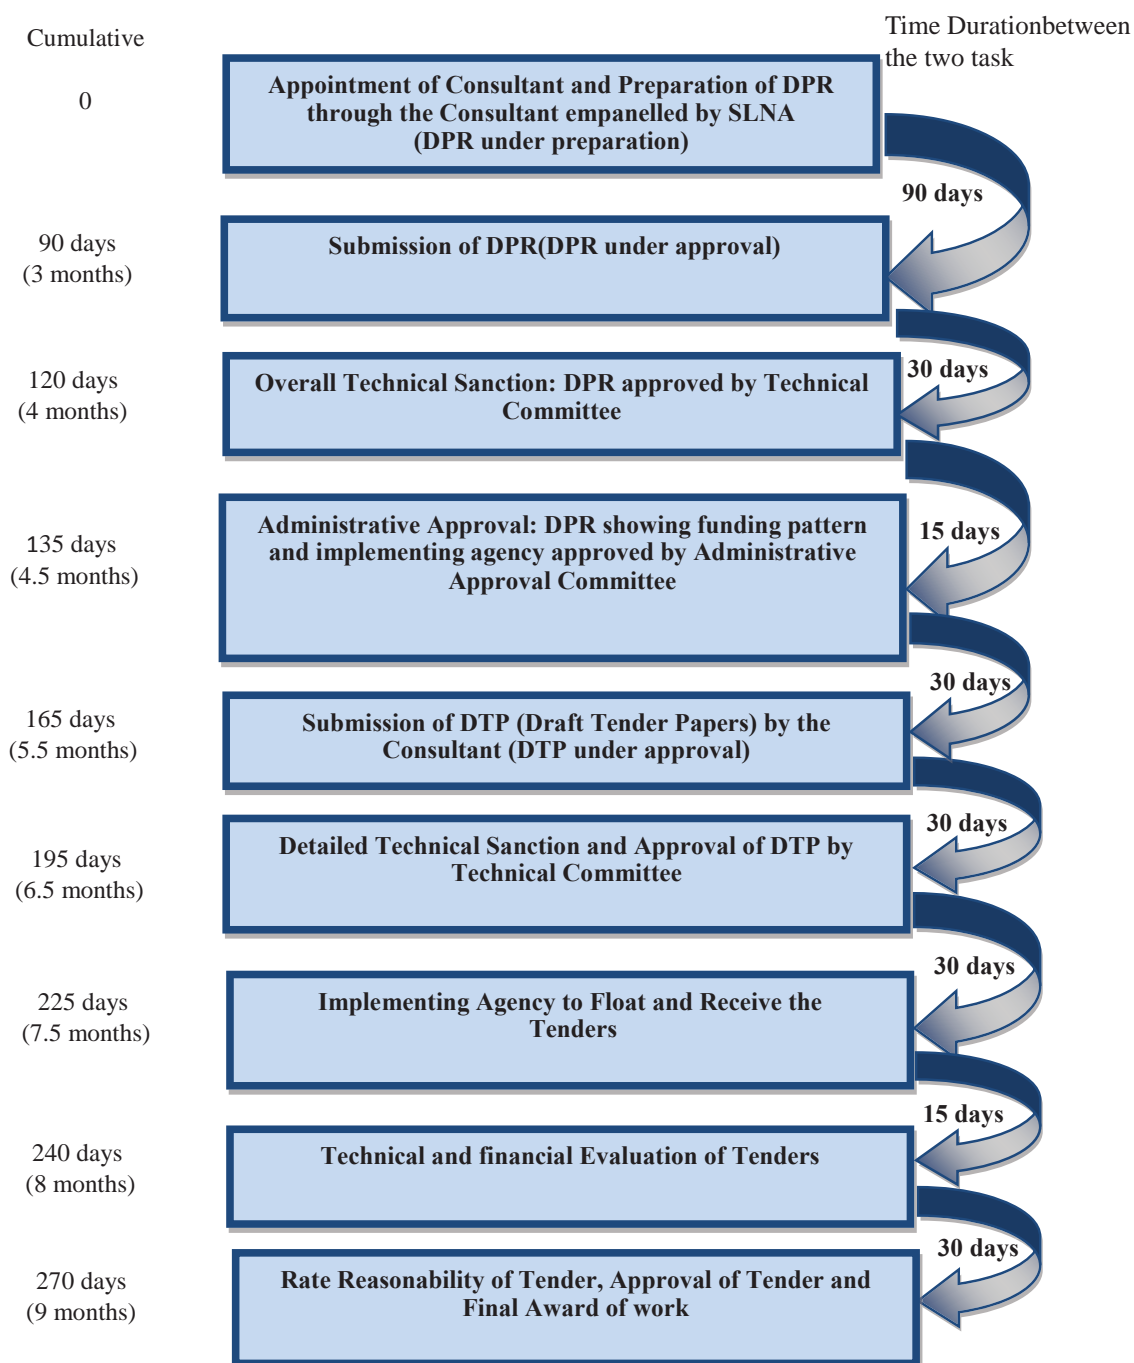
Cumulative

Time Durationbetween the two task

0

Appointment of Consultant and Preparation of DPR through the Consultant empanelled by SLNA (DPR under preparation)

90 days

90 days (3 months)

Submission of DPR(DPR under approval)

30 days

120 days (4 months)

Overall Technical Sanction: DPR approved by Technical Committee

15 days

135 days (4.5 months)

Administrative Approval: DPR showing funding pattern and implementing agency approved by Administrative Approval Committee

30 days

165 days (5.5 months)

Submission of DTP (Draft Tender Papers) by the Consultant (DTP under approval)

30 days

195 days (6.5 months)

Detailed Technical Sanction and Approval of DTP by Technical Committee

30 days

225 days (7.5 months)

Implementing Agency to Float and Receive the Tenders

15 days

240 days (8 months)

Technical and financial Evaluation of Tenders

30 days

270 days (9 months)

Rate Reasonability of Tender, Approval of Tender and Final Award of work